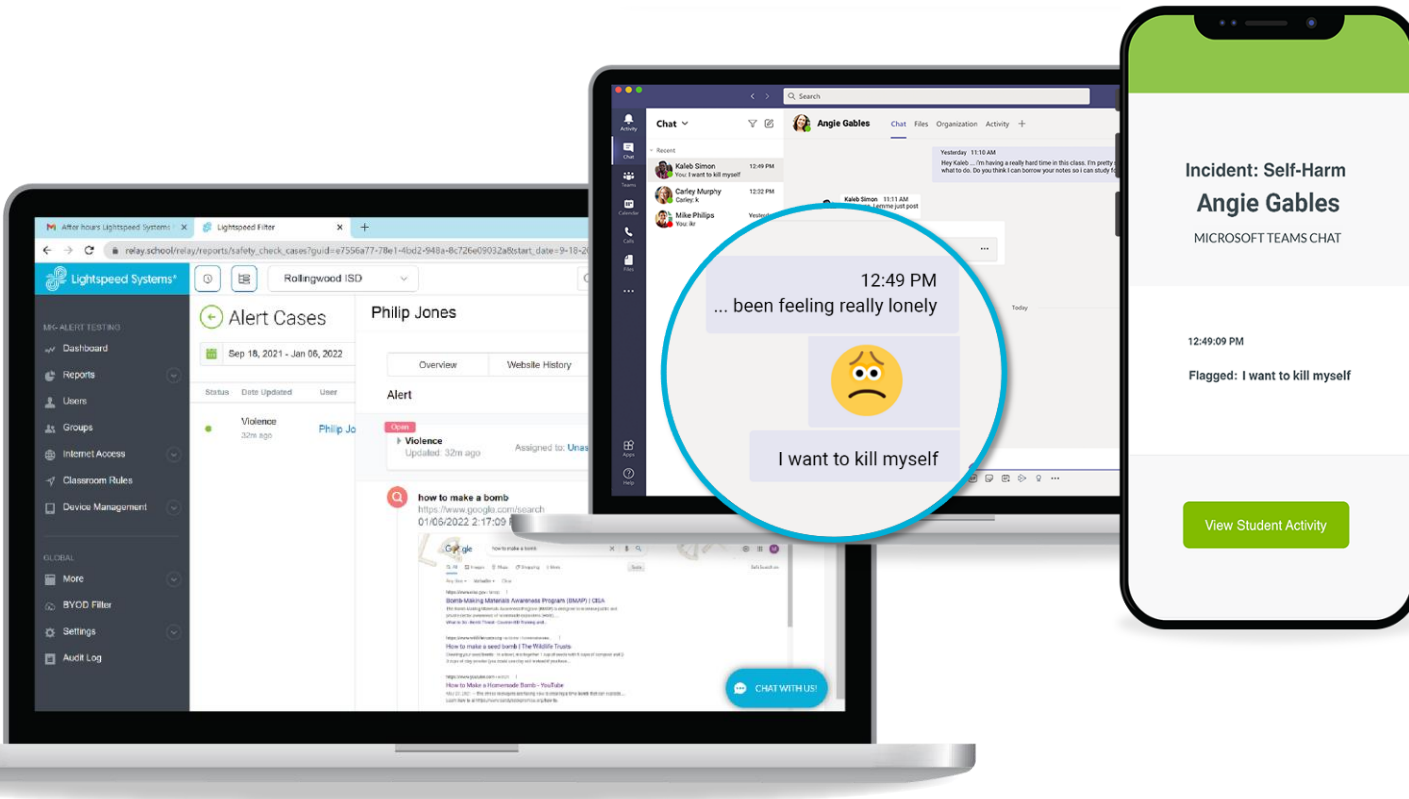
After hours Lightspeed Systems
Lightspeed Filter
relay.school/relay/reports/safety_check_cases?guid=e7556a77-78e1-4bd2-948a-8c726e0903a2&start_date=9-18-20
Lightspeed Systems
Rollingwood ISD
MK-ALERT TESTING
Dashboard
Reports
Users
Groups
Internet Access
Classroom Rules
Device Management
GLOBAL
More
BYOD Filter
Settings
Audit Log
Alert Cases
Sep 18, 2021 - Jan 06, 2022
Status Date Updated User
Violence
32m ago
Philip Jo
Philip Jones
Overview
Website History
Alert
Open
Violence
Updated: 32m ago
Assigned to: Unas
how to make a bomb
https://www.google.com/search
01/06/2022 2:17:09
Google
how to make a bomb
Bomb-Making Materials Awareness Program (BMAP) | CISA
How to make a seed bomb | The Wildlife Trusts
How to Make a Homemade Bomb - YouTube
CHAT WITH US!

Search
Activity
Chat
Teams
Calendar
Calls
Files
Apps
Help
Chat
Recent
Kaleb Simon
You: I want to kill myself
12:49 PM
Carley Murphy
Carley: k
12:32 PM
Mike Philips
You: kr
Yesterday
Angie Gables
Chat Files Organization Activity
Yesterday 11:10 AM
Hey Kaleb ... i'm having a really hard time in this class. I'm pretty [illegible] what to do. Do you think I can borrow your notes so i can study fo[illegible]
Kaleb Simon 11:11 AM
Lemme just post
Today
12:49 PM
... been feeling really lonely
I want to kill myself

Incident: Self-Harm
Angie Gables
MICROSOFT TEAMS CHAT
12:49:09 PM
Flagged: I want to kill myself
View Student Activity